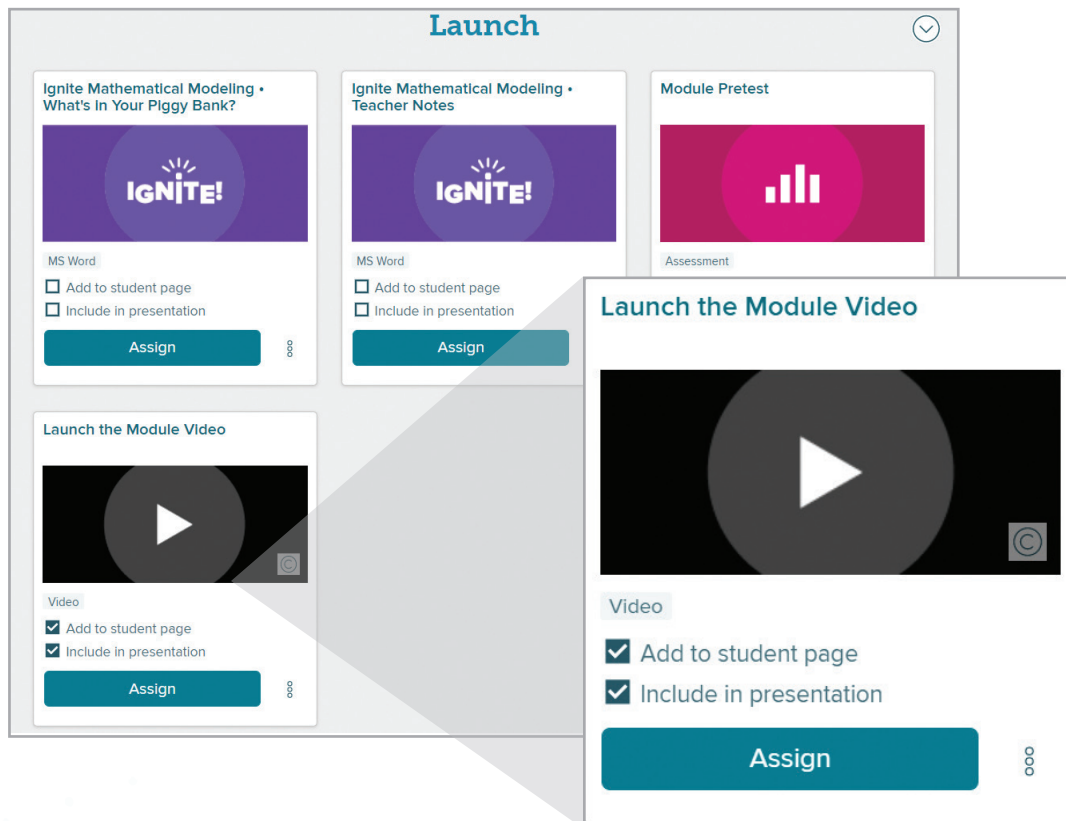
Launch

Ignite Mathematical Modeling • What's in Your Piggy Bank?

IGNITE!

MS Word

Add to student page

Include in presentation

Assign

Ignite Mathematical Modeling • Teacher Notes

IGNITE!

MS Word

Add to student page

Include in presentation

Assign

Module Pretest

Assessment

Launch the Module Video

Video

Add to student page

Include in presentation

Assign

Launch the Module Video

Video

Add to student page

Include in presentation

Assign